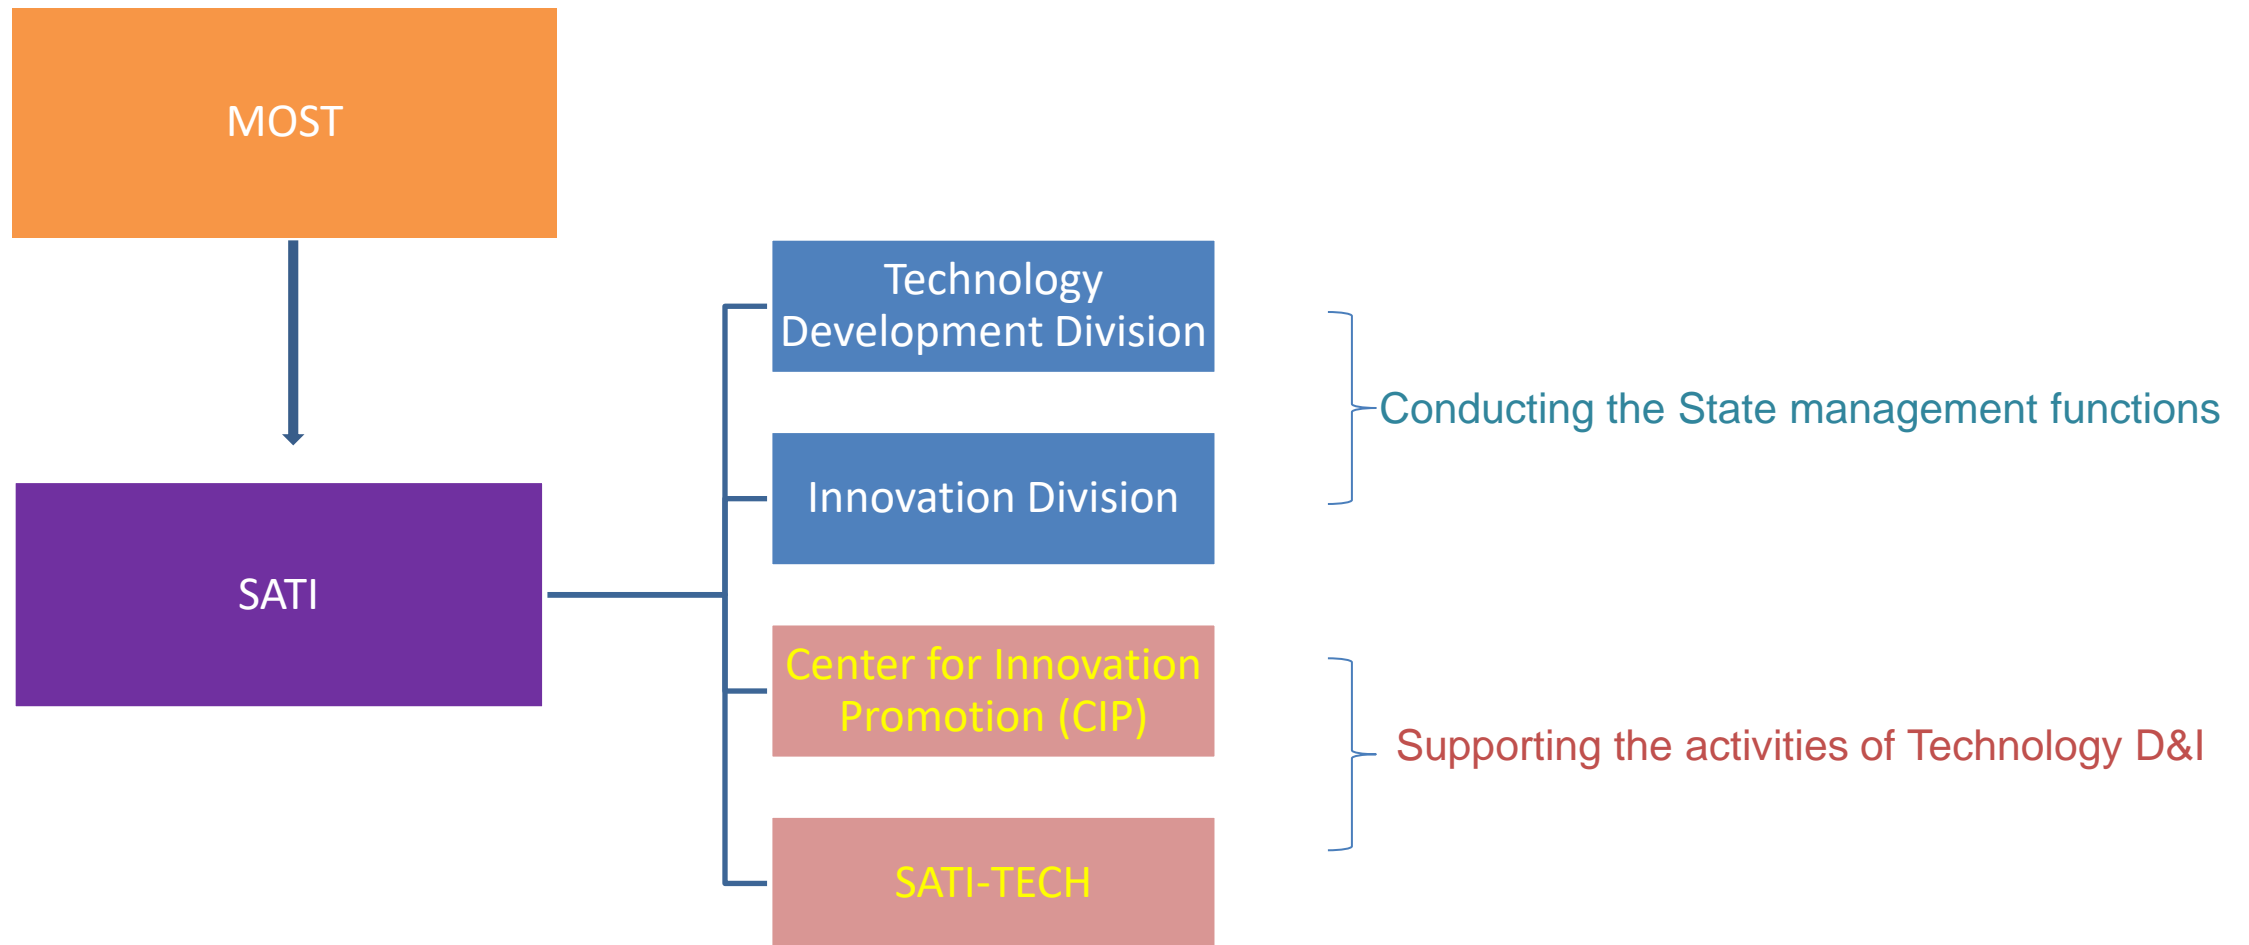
MOST

SATI

Technology Development Division

Innovation Division

Center for Innovation Promotion (CIP)

SATI-TECH

Conducting the State management functions

Supporting the activities of Technology D&I